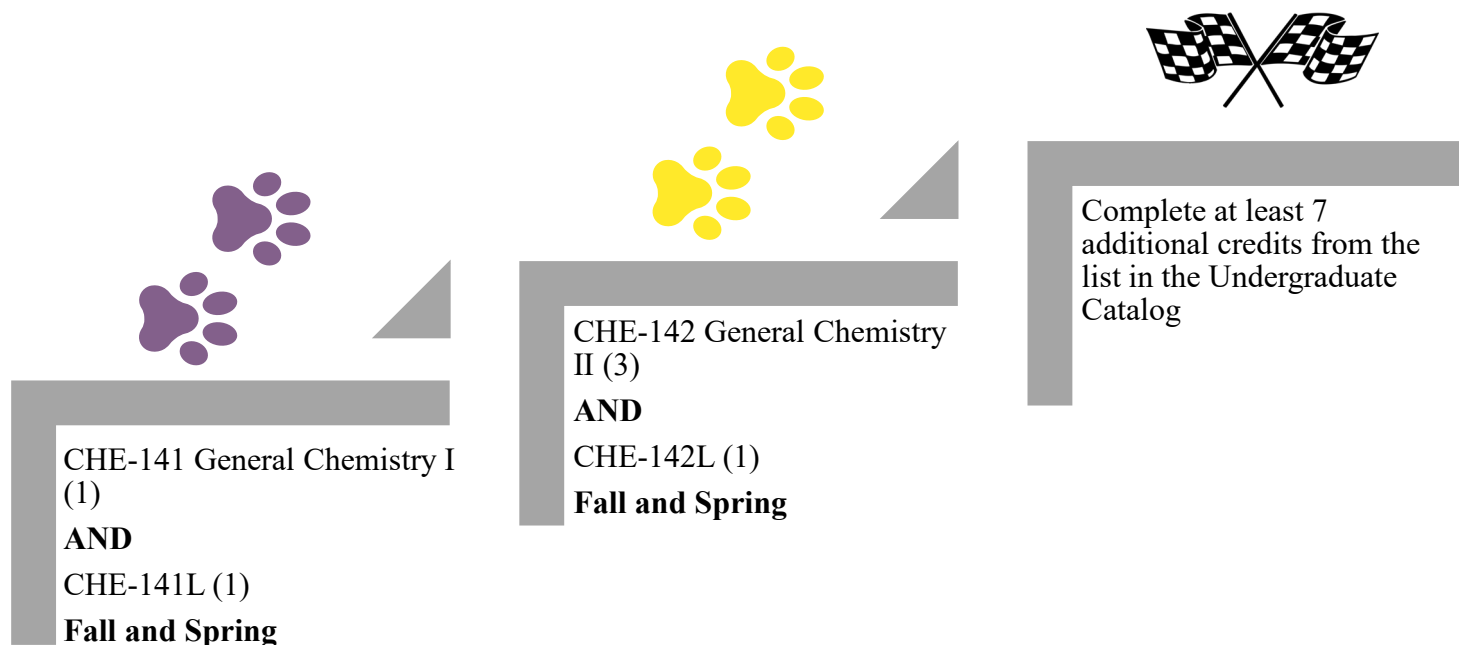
CHE-141 General Chemistry I (1)

**AND**

CHE-141L (1)

**Fall and Spring**

CHE-142 General Chemistry II (3)

**AND**

CHE-142L (1)

**Fall and Spring**

Complete at least 7 additional credits from the list in the Undergraduate Catalog